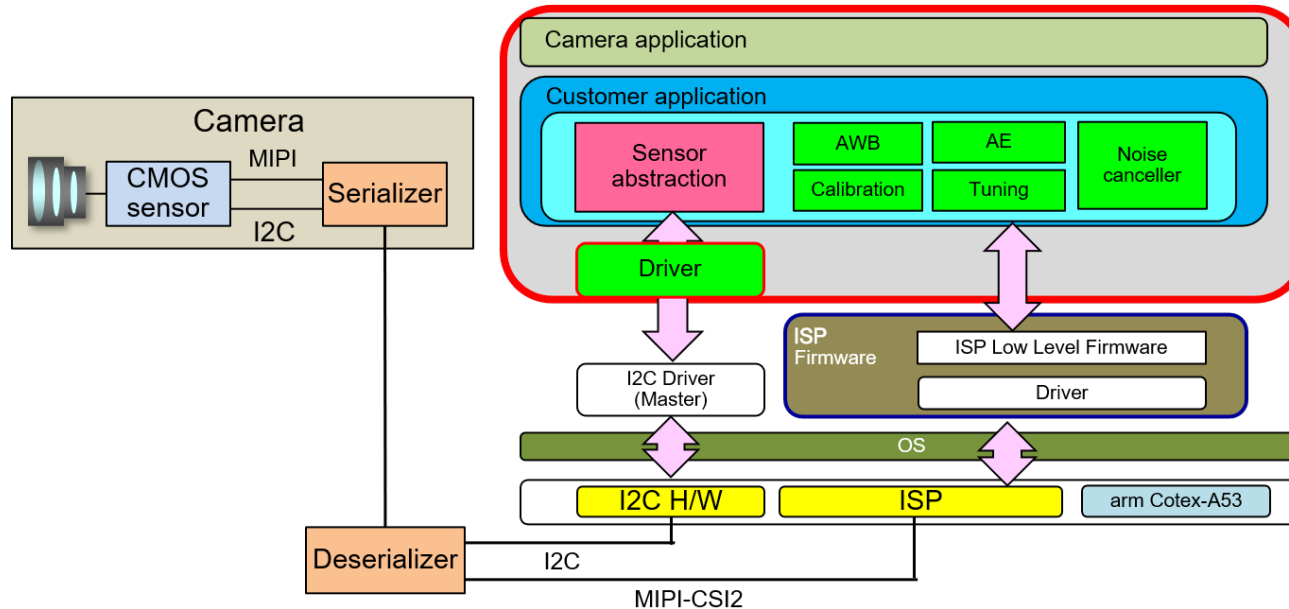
Camera application

Customer application

Sensor abstraction

AWB

AE

Noise canceller

Calibration

Tuning

Driver

Camera

CMOS sensor

MIPI

I2C

Serializer

ISP Firmware

ISP Low Level Firmware

Driver

I2C Driver (Master)

OS

I2C H/W

ISP

arm Cotex-A53

Deserializer

I2C

MIPI-CSI2